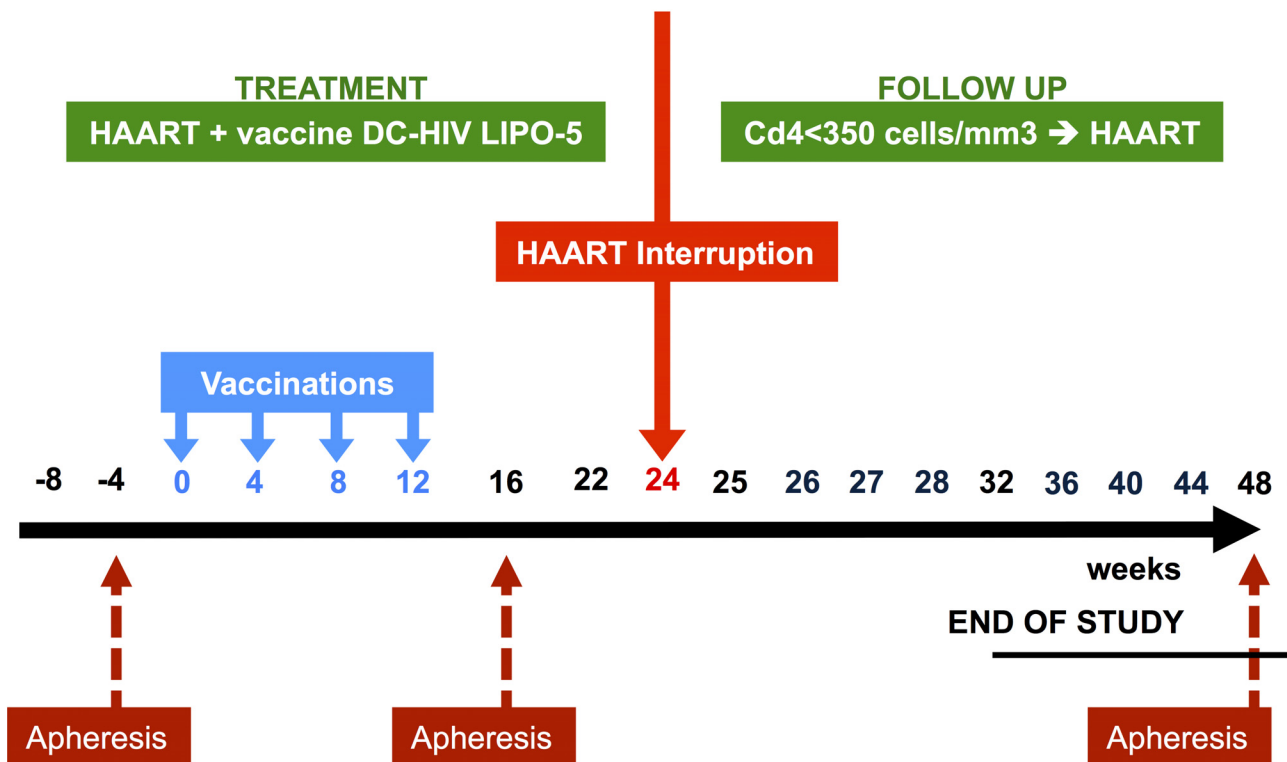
TREATMENT
HAART + vaccine DC-HIV LIPO-5

FOLLOW UP
Cd4<350 cells/mm3 ➔ HAART

HAART Interruption

Vaccinations

-8 -4 0 4 8 12 16 22 24 25 26 27 28 32 36 40 44 48

weeks

END OF STUDY

Apheresis

Apheresis

Apheresis